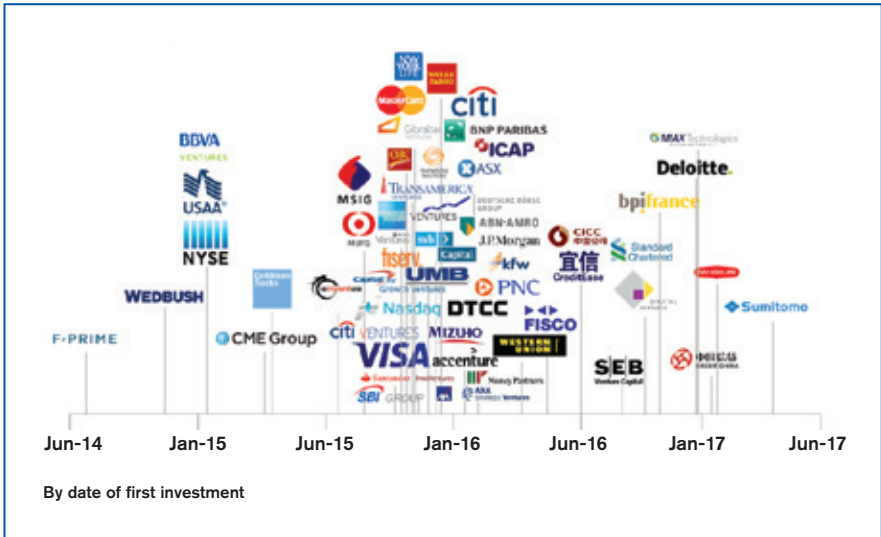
NEW YORK LIFE
MasterCard
citi
BNP PARIBAS
ICAP
ASX
BBVA VENTURES
USAA
NYSE
MSIG
TRANSAMERICA
VENTURES
DEUTSCHE BÖRSE GROUP
ABN·AMRO
J.P.Morgan
CICC
宜信 CreditEase
Standard Chartered
bpifrance
Deloitte.
GMAX Technologies
fiserv.
UMB
kfw
PNC
Nasdaq
DTCC
FISCO
WEDBUSH
Goldman Sachs
CME Group
F-PRIME
citi VENTURES
MIZUHO
VISA
accenture
WESTERN UNION
SEB Venture Capital
Sumitomo
Santander InnoVentures
SBI GROUP
AXA
Jun-14
Jan-15
Jun-15
Jan-16
Jun-16
Jan-17
Jun-17
By date of first investment